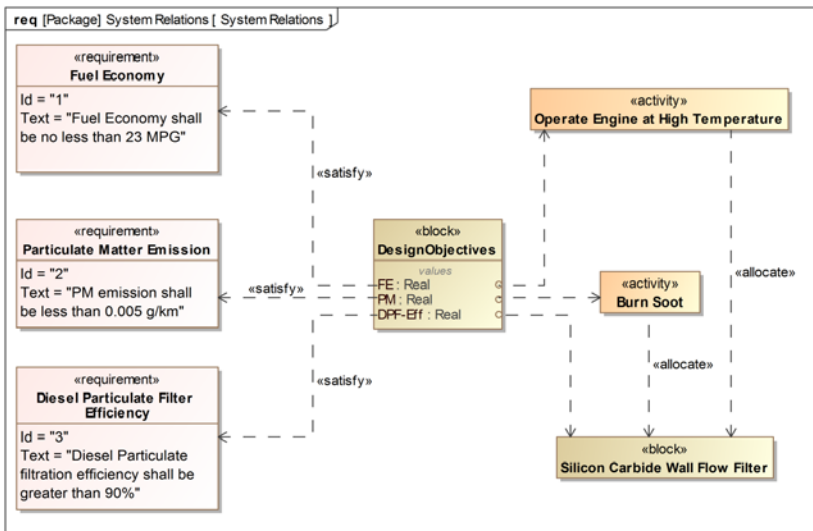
req [Package] System Relations [ System Relations ]

«requirement»
Fuel Economy
Id = "1"
Text = "Fuel Economy shall be no less than 23 MPG"

«requirement»
Particulate Matter Emission
Id = "2"
Text = "PM emission shall be less than 0.005 g/km"

«requirement»
Diesel Particulate Filter Efficiency
Id = "3"
Text = "Diesel Particulate filtration efficiency shall be greater than 90%"

«satisfy»

«satisfy»

«satisfy»

«block»
DesignObjectives
values
FE : Real
PM : Real
DPF-Eff : Real

«activity»
Operate Engine at High Temperature

«activity»
Burn Soot

«allocate»

«allocate»

«block»
Silicon Carbide Wall Flow Filter